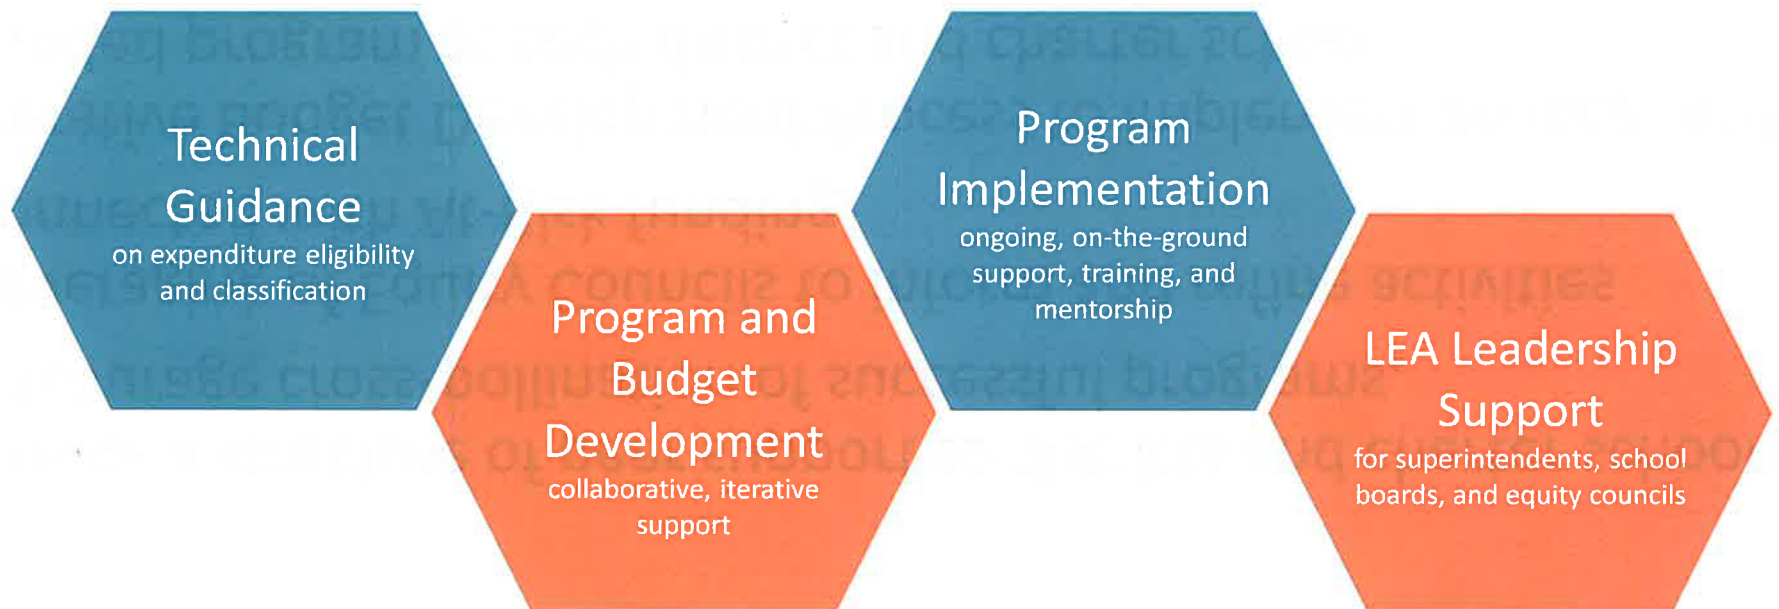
Technical Guidance
on expenditure eligibility and classification

Program and Budget Development
collaborative, iterative support

Program Implementation
ongoing, on-the-ground support, training, and mentorship

LEA Leadership Support
for superintendents, school boards, and equity councils